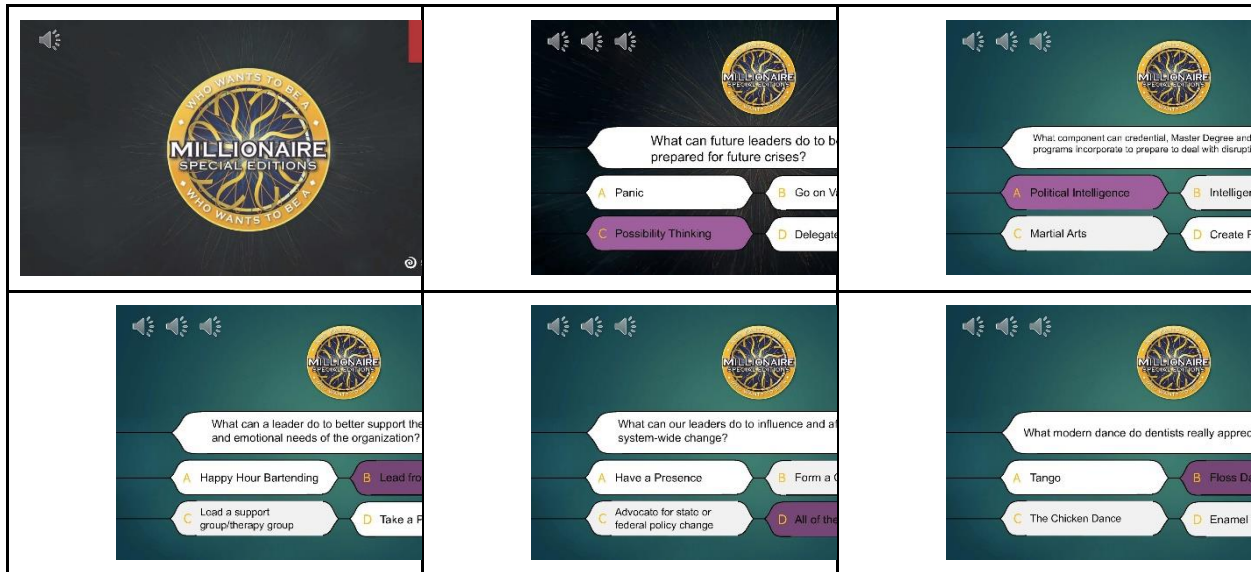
WHO WANTS TO BE A
MILLIONAIRE
SPECIAL EDITIONS
WHO WANTS TO BE A

MILLIONAIRE
SPECIAL EDITIONS

What can future leaders do to b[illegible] prepared for future crises?

A Panic
B Go on V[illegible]
C Possibility Thinking
D Delegat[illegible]

MILLIONAIRE
SPECIAL EDITIONS

What component can credential, Master Degree and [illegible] programs incorporate to prepare to deal with disrupti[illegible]

A Political Intelligence
B Intellige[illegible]
C Martial Arts
D Create F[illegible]

MILLIONAIRE
SPECIAL EDITIONS

What can a leader do to better support the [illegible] and emotional needs of the organization?

A Happy Hour Bartending
B Lead fro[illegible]
C Lead a support group/therapy group
D Take a F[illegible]

MILLIONAIRE
SPECIAL EDITIONS

What can our leaders do to influence and a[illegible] system-wide change?

A Have a Presence
B Form a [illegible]
C Advocate for state or federal policy change
D All of the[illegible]

MILLIONAIRE
SPECIAL EDITIONS

What modern dance do dentists really apprec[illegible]

A Tango
B Floss D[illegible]
C The Chicken Dance
D Enamel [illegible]